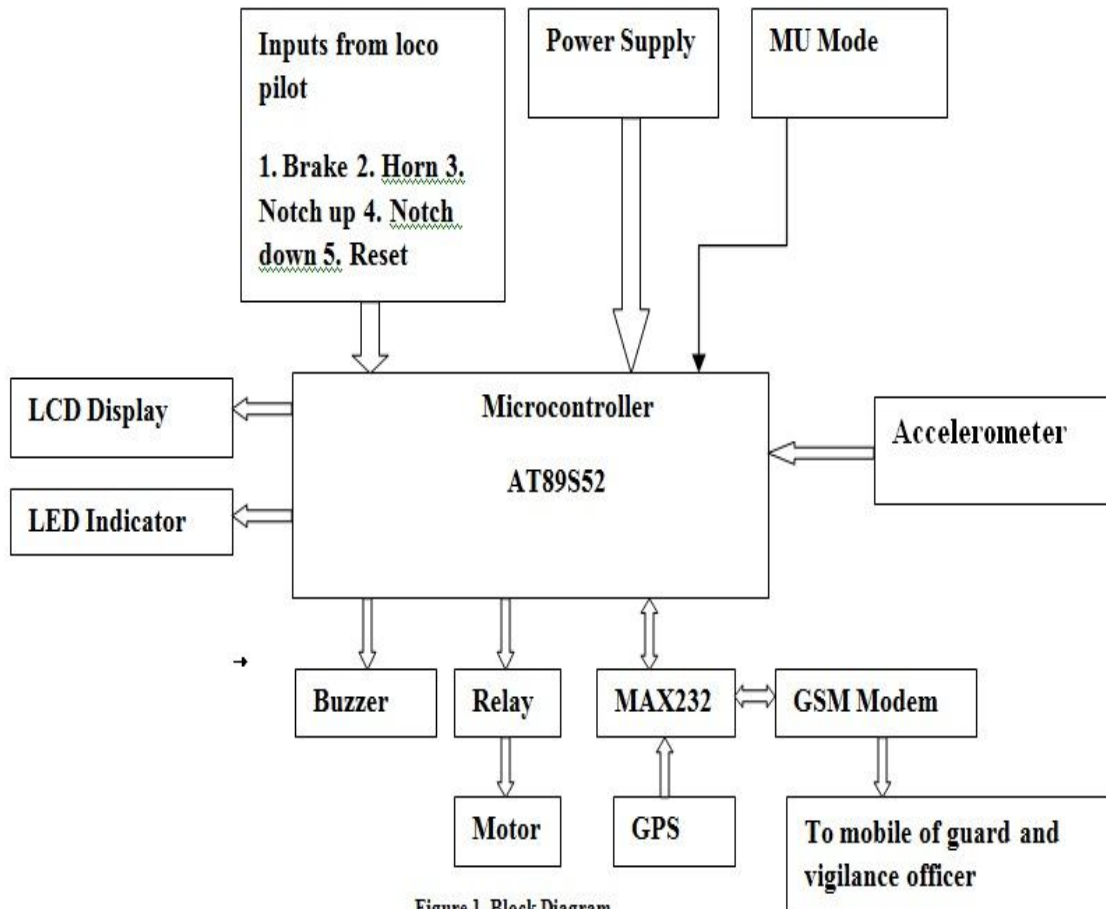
Inputs from loco pilot

1. Brake 2. Horn 3. Notch up 4. Notch down 5. Reset

Power Supply

MU Mode

LCD Display

Microcontroller

AT89S52

Accelerometer

LED Indicator

Buzzer

Relay

MAX232

GSM Modem

Motor

GPS

To mobile of guard and vigilance officer

Figure 1. Block Diagram